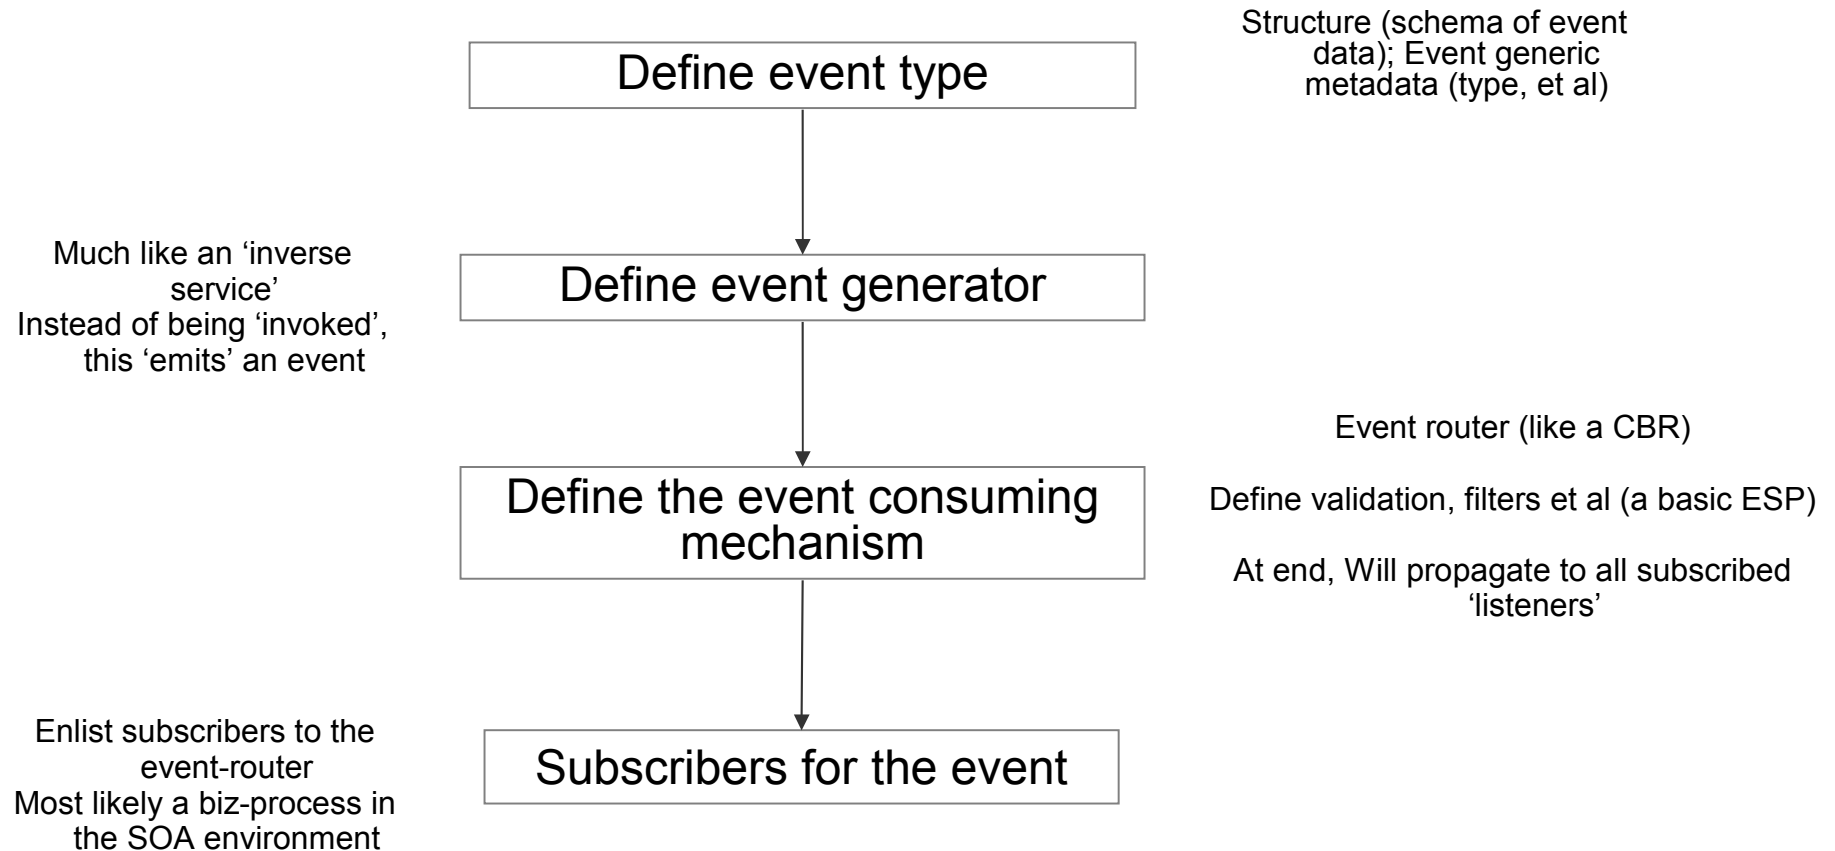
Define event type

Structure (schema of event data); Event generic metadata (type, et al)

Much like an ‘inverse service’
Instead of being ‘invoked’, this ‘emits’ an event

Define event generator

Event router (like a CBR)

Define the event consuming mechanism

Define validation, filters et al (a basic ESP)

At end, Will propagate to all subscribed ‘listeners’

Enlist subscribers to the event-router
Most likely a biz-process in the SOA environment

Subscribers for the event